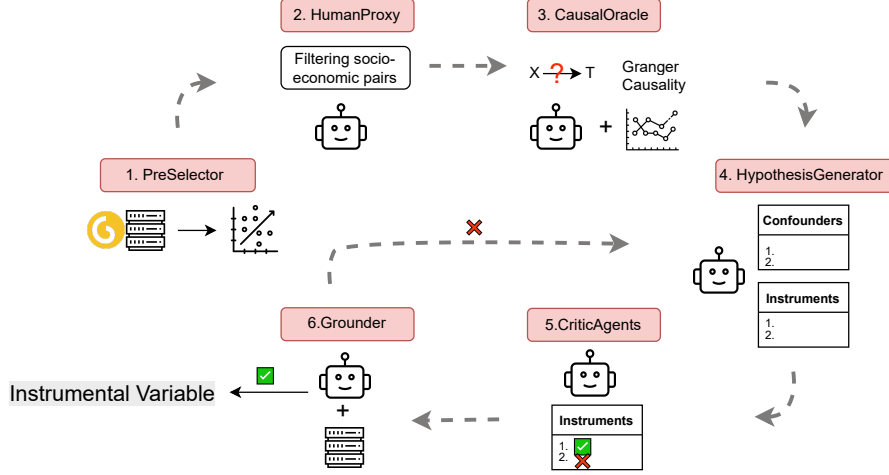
2. HumanProxy

Filtering socio-economic pairs

3. CausalOracle

X ? T

Granger Causality

+

1. PreSelector

4. HypothesisGenerator

| Confounders |
|---|
| 1.<br>2. |

| Instruments |
|---|
| 1.<br>2. |

6.Grounder

5.CriticAgents

Instrumental Variable

+

| Instruments |
|---|
| 1.<br>2. |